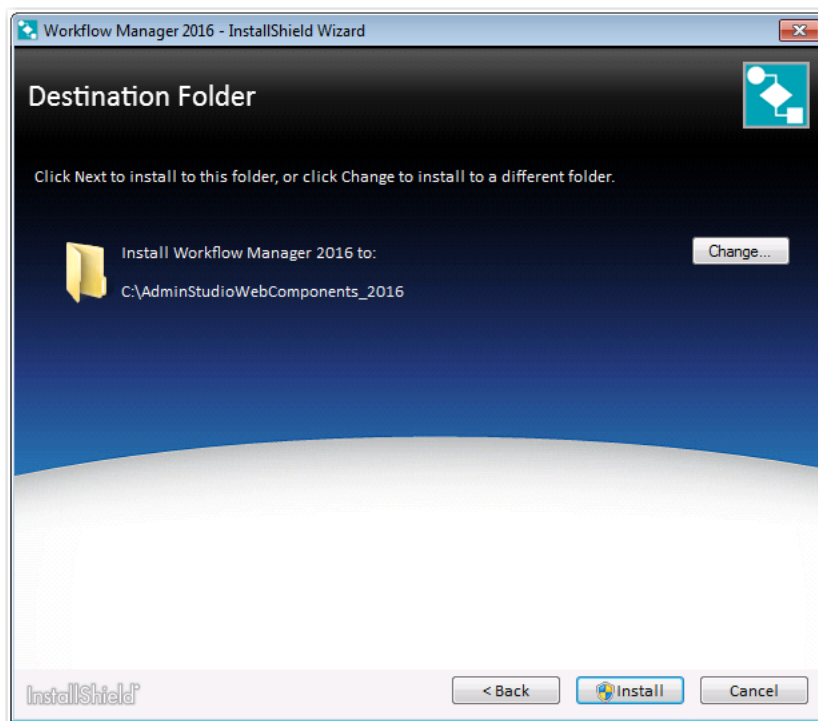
Workflow Manager 2016 - InstallShield Wizard

Destination Folder

Click Next to install to this folder, or click Change to install to a different folder.

Install Workflow Manager 2016 to:

C:\AdminStudioWebComponents_2016

Change...

InstallShield

< Back

Install

Cancel